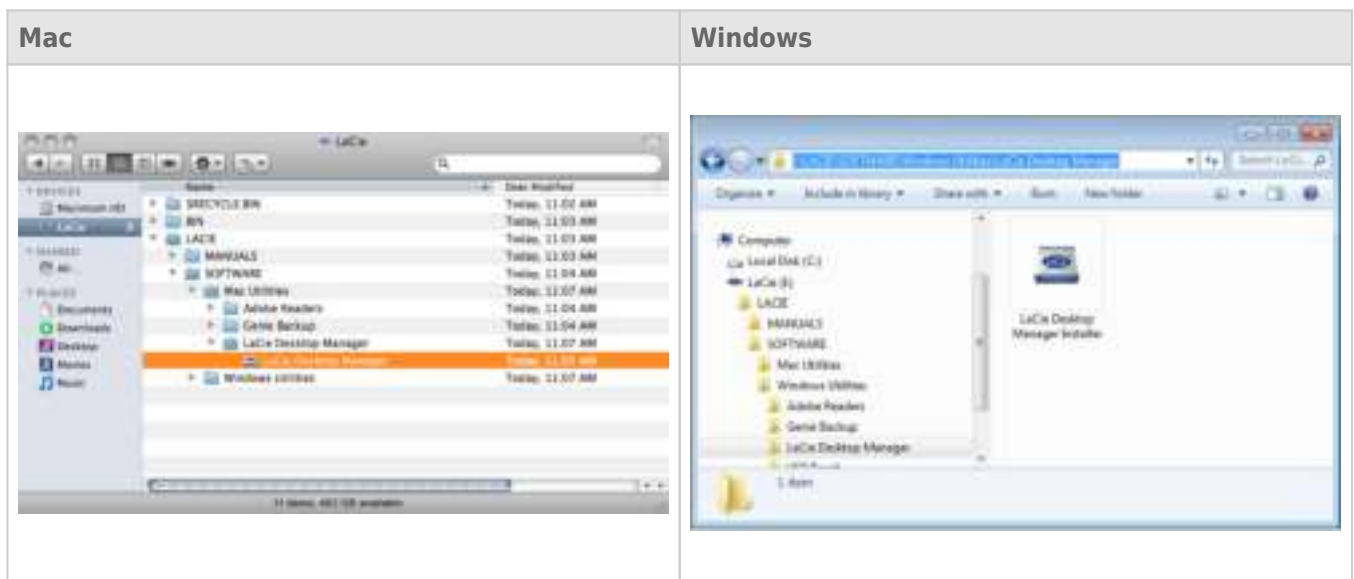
| Mac | Windows |
|---|---|
| LaCie<br>DEVICES<br>Macintosh HD<br>LaCie<br>SHARED<br>All...<br>PLACES<br>Documents<br>Downloads<br>Desktop<br>Movies<br>Music<br>Name<br>Date Modified<br>$RECYCLE.BIN Today, 11:02 AM<br>BIN Today, 11:03 AM<br>LACIE Today, 11:03 AM<br>MANUALS Today, 11:03 AM<br>SOFTWARE Today, 11:04 AM<br>Mac Utilities Today, 11:07 AM<br>Adobe Readers Today, 11:04 AM<br>Genie Backup Today, 11:04 AM<br>LaCie Desktop Manager Today, 11:07 AM<br>LaCie Desktop Manager Today, 11:03 AM<br>Windows Utilities Today, 11:07 AM<br>11 items, 461 GB available | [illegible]<br>Search LaCi...<br>Organize<br>Include in library<br>Share with<br>Burn<br>New folder<br>Computer<br>Local Disk (C:)<br>LaCie (E:)<br>LACIE<br>MANUALS<br>SOFTWARE<br>Mac Utilities<br>Windows Utilities<br>Adobe Readers<br>Genie Backup<br>LaCie Desktop Manager<br>LaCie Desktop Manager Installer<br>1 item |